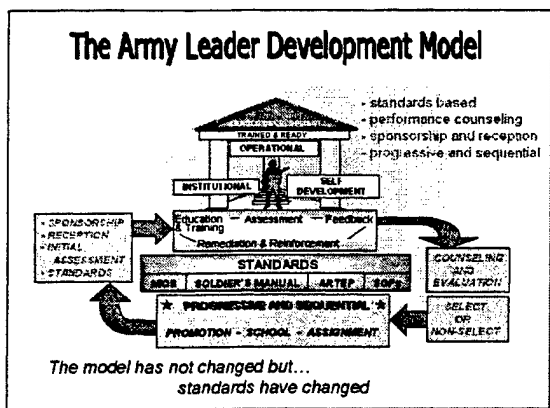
The Army Leader Development Model

- standards based
- performance counseling
- sponsorship and reception
- progressive and sequential

TRAINED & READY

OPERATIONAL

INSTITUTIONAL

SELF DEVELOPMENT

- SPONSORSHIP
- RECEPTION
- INITIAL ASSESSMENT
- STANDARDS

Education & Training — Assessment — Feedback

Remediation & Reinforcement

STANDARDS

MOS | SOLDIER'S MANUAL | ARTEP | SOP'S

COUNSELING AND EVALUATION

★ PROGRESSIVE AND SEQUENTIAL ★

PROMOTION - SCHOOL - ASSIGNMENT

SELECT OR NON-SELECT

The model has not changed but... standards have changed